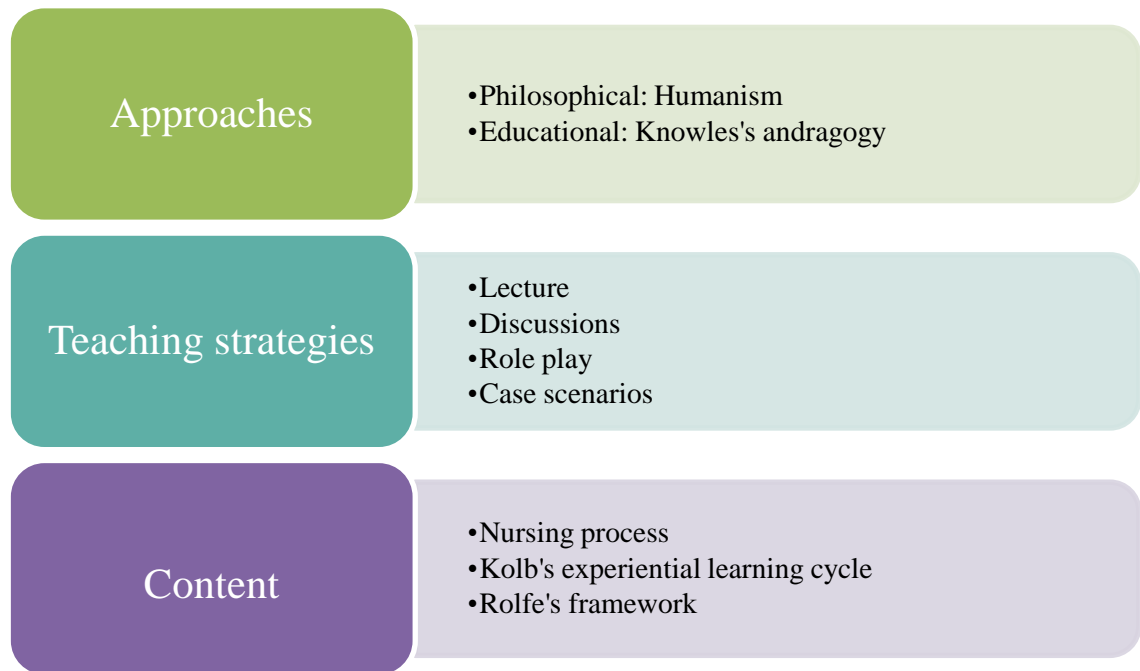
Approaches

•Philosophical: Humanism
•Educational: Knowles's andragogy

Teaching strategies

•Lecture
•Discussions
•Role play
•Case scenarios

Content

•Nursing process
•Kolb's experiential learning cycle
•Rolfe's framework